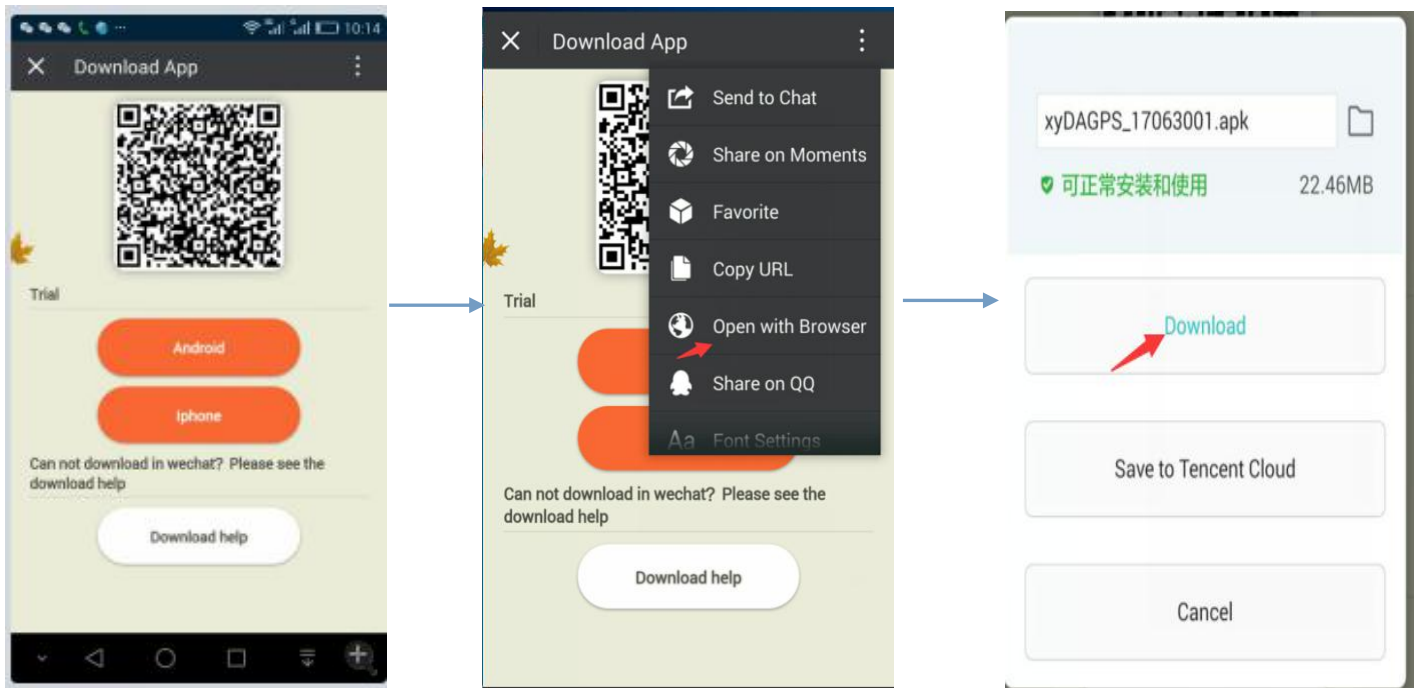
10:14

Download App

Trial

Android

Iphone

Can not download in wechat? Please see the download help

Download help

Download App

Send to Chat

Share on Moments

Favorite

Copy URL

Open with Browser

Share on QQ

Aa Font Settings

Trial

Can not download in wechat? Please see the download help

Download help

xyDAGPS_17063001.apk

可正常安装和使用

22.46MB

Download

Save to Tencent Cloud

Cancel